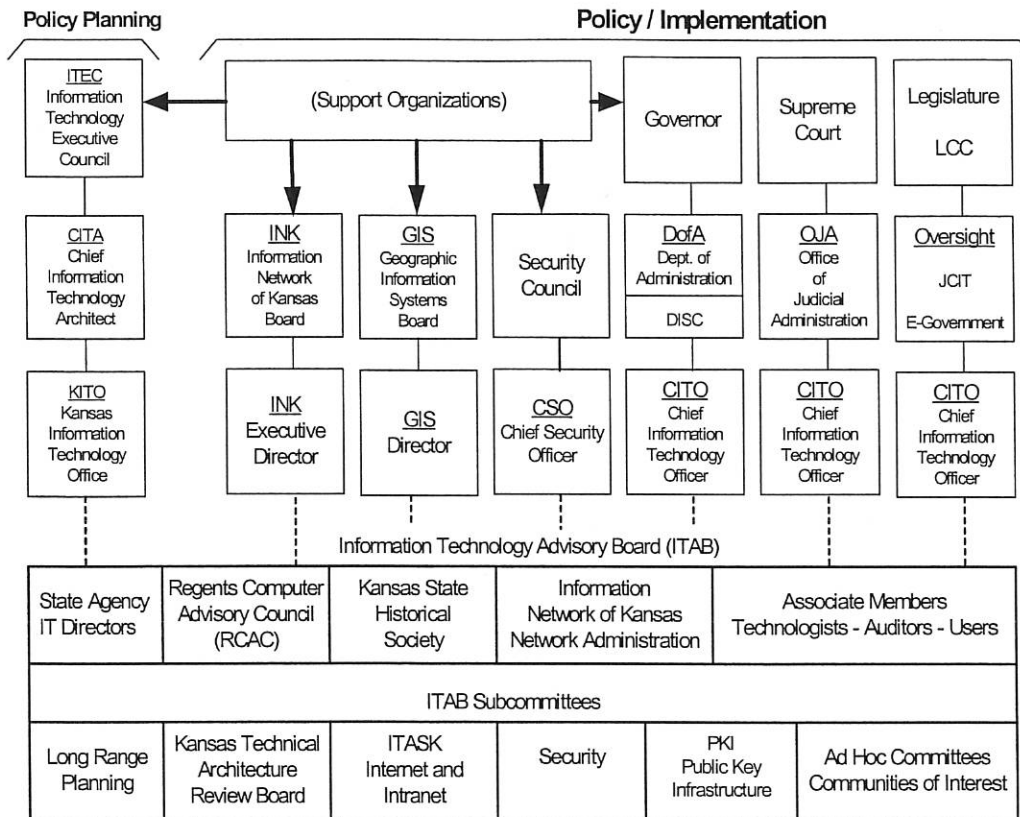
Policy Planning

Policy / Implementation

ITEC
Information Technology Executive Council

(Support Organizations)

Governor

Supreme Court

Legislature

LCC

CITA
Chief Information Technology Architect

INK
Information Network of Kansas Board

GIS
Geographic Information Systems Board

Security Council

DofA
Dept. of Administration

DISC

OJA
Office of Judicial Administration

Oversight

JCIT

E-Government

KITO
Kansas Information Technology Office

INK
Executive Director

GIS
Director

CSO
Chief Security Officer

CITO
Chief Information Technology Officer

CITO
Chief Information Technology Officer

CITO
Chief Information Technology Officer

Information Technology Advisory Board (ITAB)

| State Agency IT Directors | Regents Computer Advisory Council (RCAC) | Kansas State Historical Society | Information Network of Kansas Network Administration | Associate Members Technologists - Auditors - Users |
|---|---|---|---|---|

ITAB Subcommittees

| Long Range Planning | Kansas Technical Architecture Review Board | ITASK Internet and Intranet | Security | PKI Public Key Infrastructure | Ad Hoc Committees Communities of Interest |
|---|---|---|---|---|---|